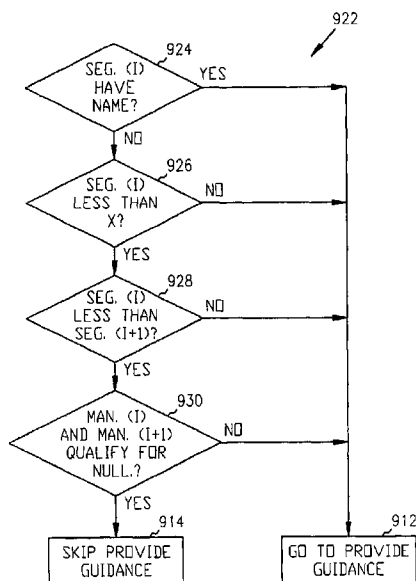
922

924
SEG. (I) HAVE NAME?
YES
NO

926
SEG. (I) LESS THAN X?
NO
YES

928
SEG. (I) LESS THAN SEG. (I+1)?
NO
YES

930
MAN. (I) AND MAN. (I+1) QUALIFY FOR NULL.?
NO
YES

914
SKIP PROVIDE GUIDANCE

912
GO TO PROVIDE GUIDANCE